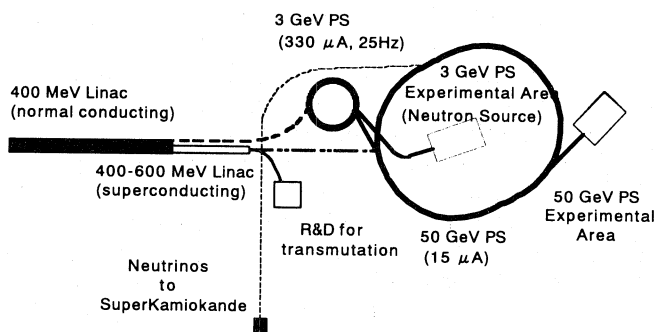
3 GeV PS
(330 $\mu$A, 25Hz)

400 MeV Linac
(normal conducting)

3 GeV PS
Experimental Area
(Neutron Source)

400-600 MeV Linac
(superconducting)

50 GeV PS
Experimental
Area

R&D for
transmutation

50 GeV PS
(15 $\mu$A)

Neutrinos
to
SuperKamiokande